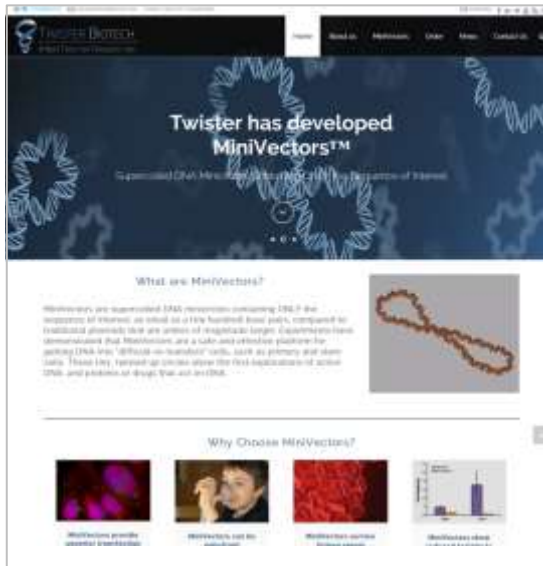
TWISTER BIOTECH

Home About us Minivectors Order News Contact Us

Twister has developed MiniVectors™

Supercoiled DNA MiniVectors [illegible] Sequence of Interest

What are MiniVectors?

MiniVectors are supercoiled DNA minicircles containing ONLY the sequence of interest, as small as a few hundred base pairs, compared to traditional plasmids that are orders of magnitude larger. Experiments have demonstrated that MiniVectors are a safe and effective platform for getting DNA into "difficult-to-transfect" cells, such as primary and stem cells. These tiny, twisted up circles allow the first applications of active DNA, and proteins or drugs that act on DNA.

Why Choose MiniVectors?

MiniVectors provide superior transfection

MiniVectors can be nebulized

MiniVectors survive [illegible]

MiniVectors show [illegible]